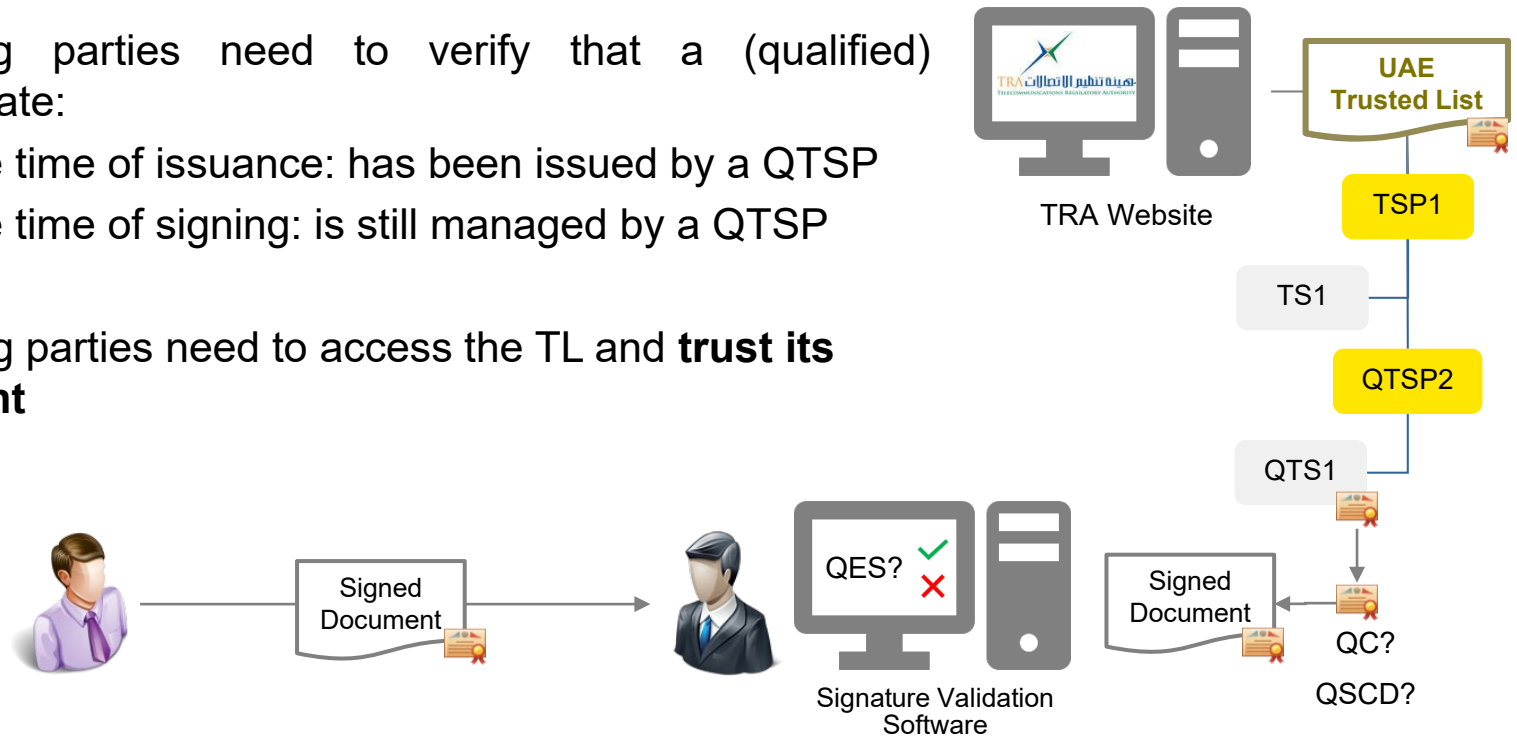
g parties need to verify that a (qualified) ate:

e time of issuance: has been issued by a QTSP

e time of signing: is still managed by a QTSP

g parties need to access the TL and **trust its nt**

TRA هيئة تنظيم الاتصالات TELECOMMUNICATIONS REGULATORY AUTHORITY

TRA Website

UAE Trusted List

TSP1

TS1

QTSP2

QTS1

Signed Document

QES?

Signature Validation Software

Signed Document

QC?

QSCD?